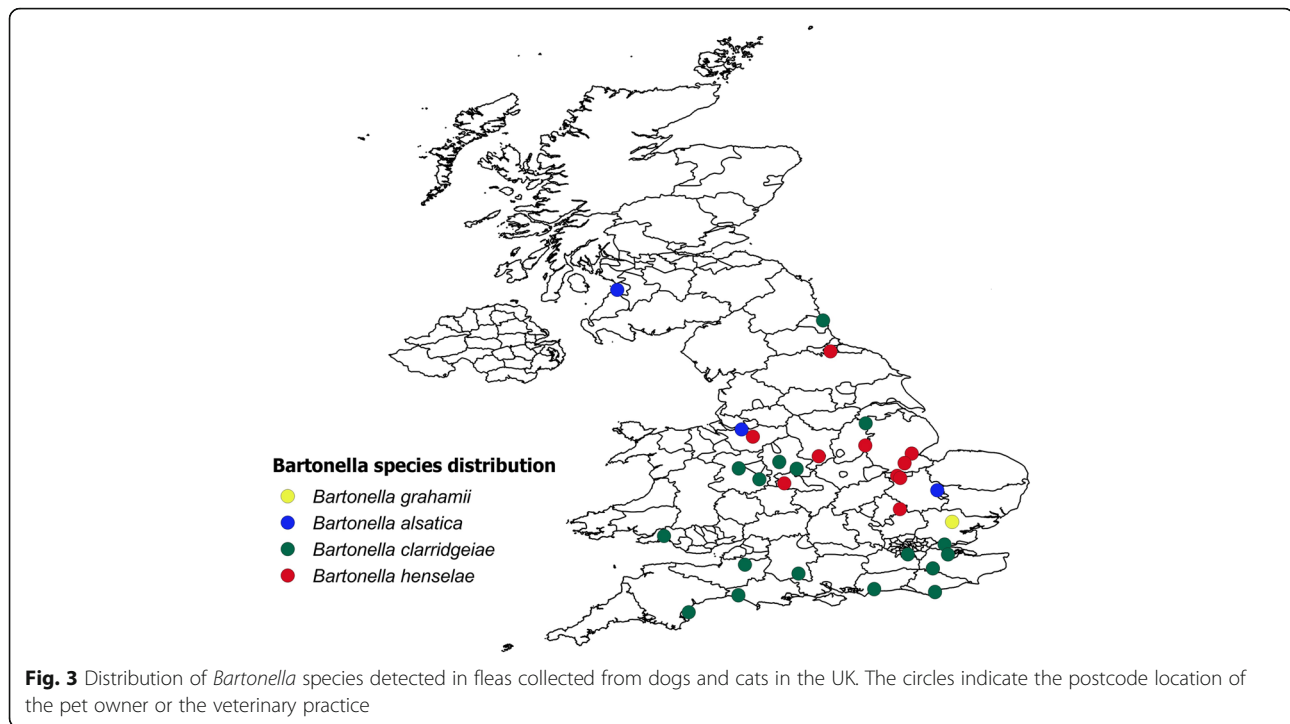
Bartonella species distribution

Bartonella grahamii

Bartonella alsatica

Bartonella clarridgeiae

Bartonella henselae

Fig. 3 Distribution of Bartonella species detected in fleas collected from dogs and cats in the UK. The circles indicate the postcode location of the pet owner or the veterinary practice